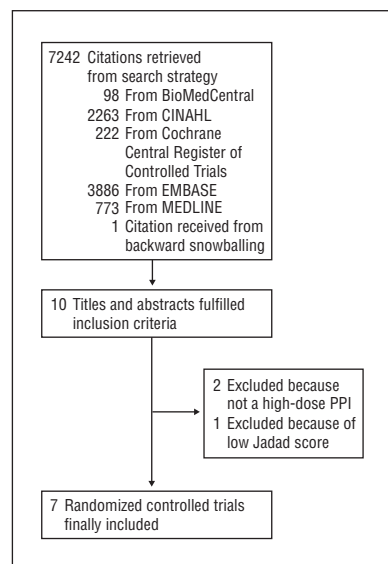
7242 Citations retrieved from search strategy
98 From BioMedCentral
2263 From CINAHL
222 From Cochrane Central Register of Controlled Trials
3886 From EMBASE
773 From MEDLINE
1 Citation received from backward snowballing

10 Titles and abstracts fulfilled inclusion criteria

2 Excluded because not a high-dose PPI
1 Excluded because of low Jadad score

7 Randomized controlled trials finally included